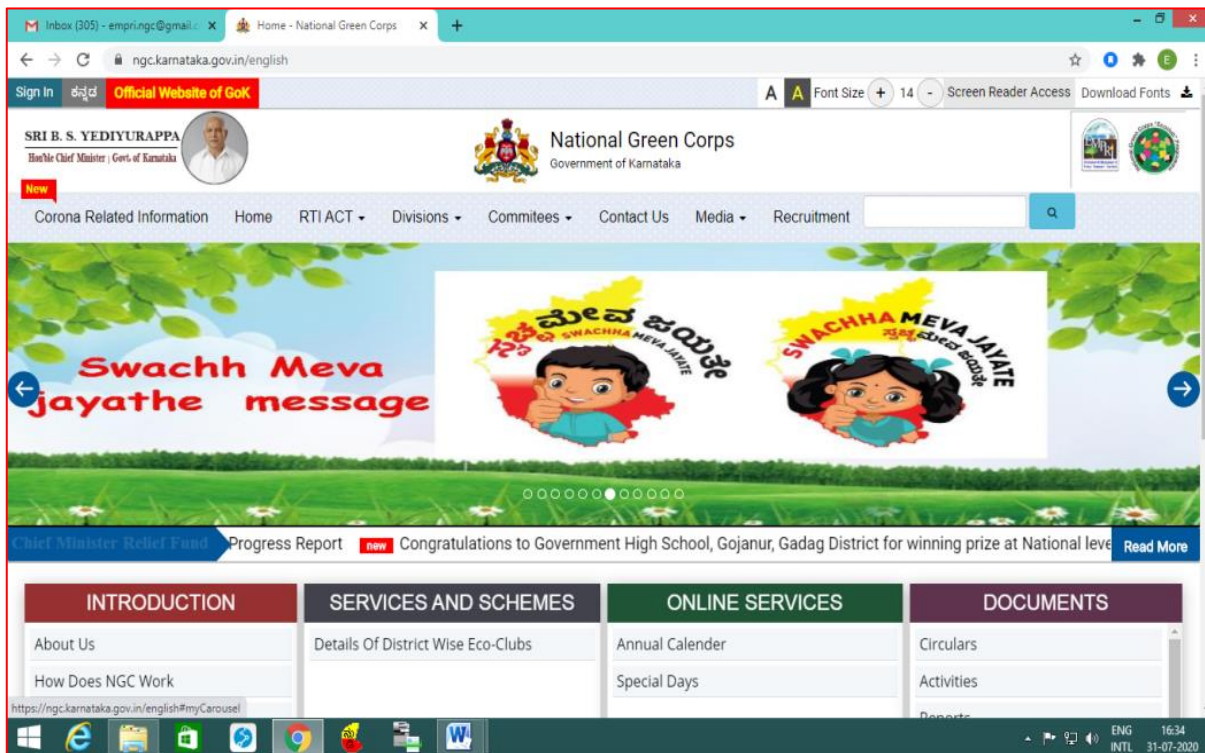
Inbox (305) - empri.ngc@gmail.c ×
Home - National Green Corps ×
+
ngc.karnataka.gov.in/english

Sign In ಕನ್ನಡ Official Website of GoK
A A Font Size + 14 - Screen Reader Access Download Fonts

SRI B. S. YEDIYURAPPA
Hon'ble Chief Minister | Govt. of Karnataka

National Green Corps
Government of Karnataka

New
Corona Related Information Home RTI ACT Divisions Commitees Contact Us Media Recruitment

Swachh Meva jayathe message

ಸ್ವಚ್ಛ ಮೇವ ಜಯತೇ SWACHHA MEVA JAYATE

SWACHHA MEVA JAYATE ಸ್ವಚ್ಛ ಮೇವ ಜಯತೇ

Chief Minister Relief Fund Progress Report new Congratulations to Government High School, Gojanur, Gadag District for winning prize at National leve Read More

| INTRODUCTION | SERVICES AND SCHEMES | ONLINE SERVICES | DOCUMENTS |
|---|---|---|---|
| About Us | Details Of District Wise Eco-Clubs | Annual Calender | Circulars |
| How Does NGC Work | | Special Days | Activities |
| | | | Reports |

https://ngc.karnataka.gov.in/english#myCarousel

ENG INTL 16:34 31-07-2020